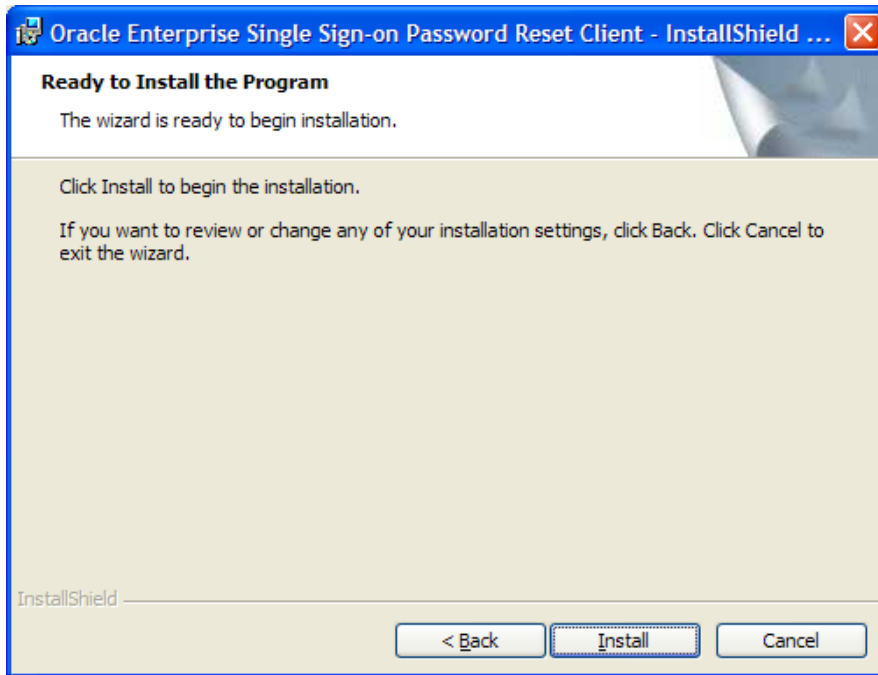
Oracle Enterprise Single Sign-on Password Reset Client - InstallShield ...

Ready to Install the Program

The wizard is ready to begin installation.

Click Install to begin the installation.

If you want to review or change any of your installation settings, click Back. Click Cancel to exit the wizard.

InstallShield

< Back

Install

Cancel